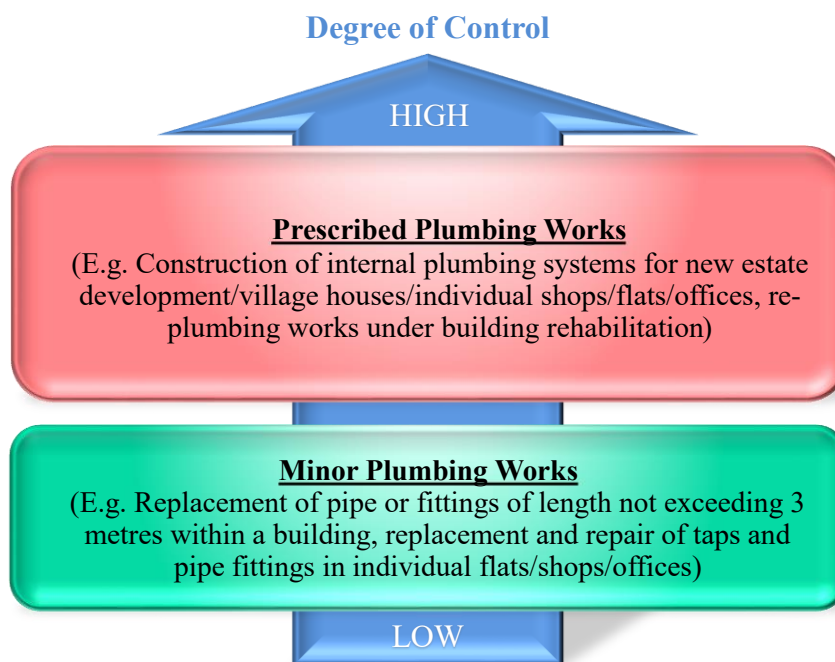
Degree of Control

HIGH

Prescribed Plumbing Works
(E.g. Construction of internal plumbing systems for new estate development/village houses/individual shops/flats/offices, re-plumbing works under building rehabilitation)

Minor Plumbing Works
(E.g. Replacement of pipe or fittings of length not exceeding 3 metres within a building, replacement and repair of taps and pipe fittings in individual flats/shops/offices)

LOW